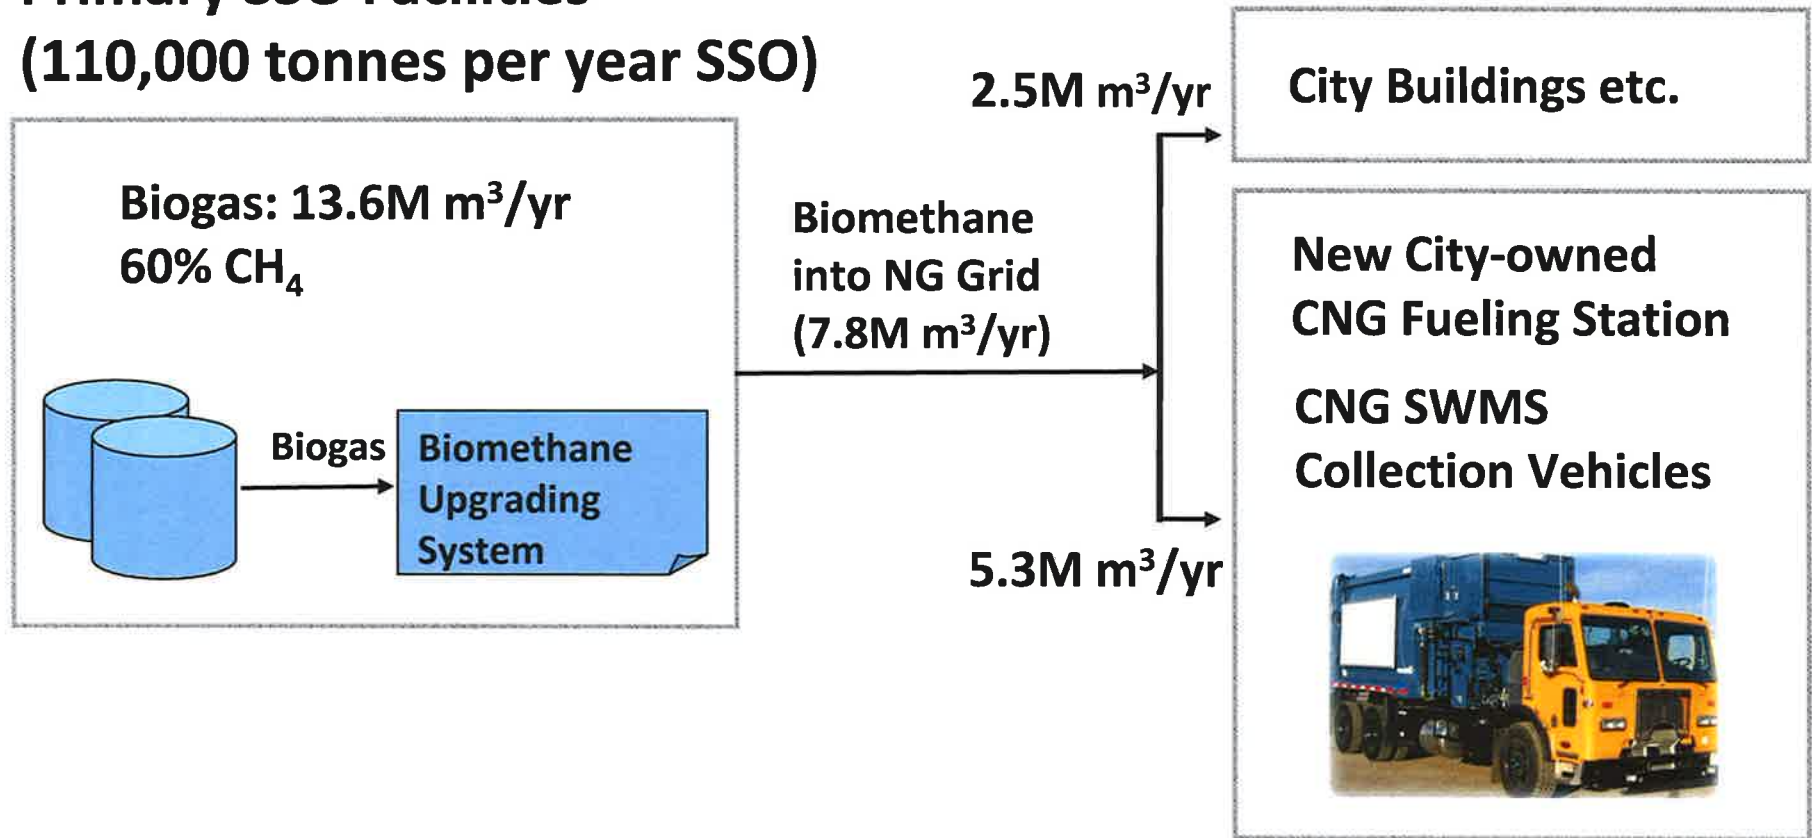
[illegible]
(110,000 tonnes per year SSO)

Biogas: 13.6M $m^3$/yr
60% $CH_4$

Biogas

Biomethane Upgrading System

Biomethane into NG Grid (7.8M $m^3$/yr)

2.5M $m^3$/yr

City Buildings etc.

5.3M $m^3$/yr

New City-owned CNG Fueling Station

CNG SWMS Collection Vehicles